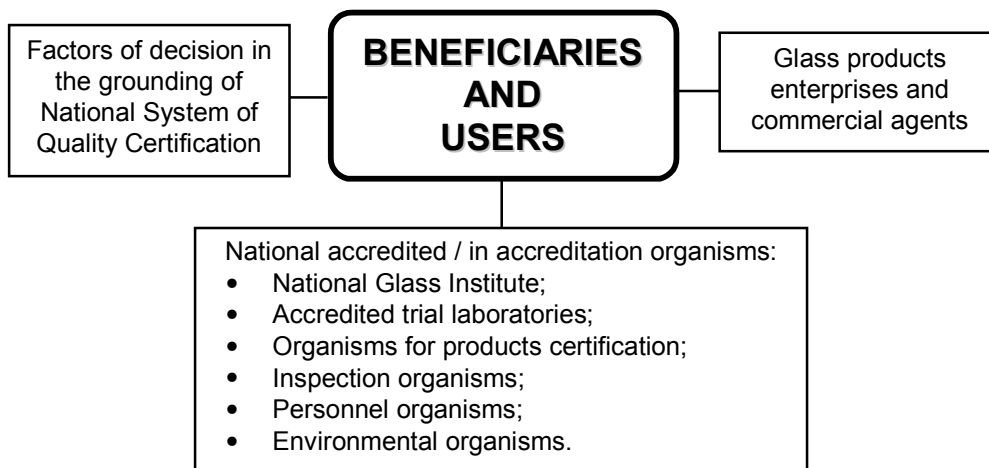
Factors of decision in the grounding of National System of Quality Certification

BENEFICIARIES AND USERS

Glass products enterprises and commercial agents

National accredited / in accreditation organisms:
- National Glass Institute;
- Accredited trial laboratories;
- Organisms for products certification;
- Inspection organisms;
- Personnel organisms;
- Environmental organisms.